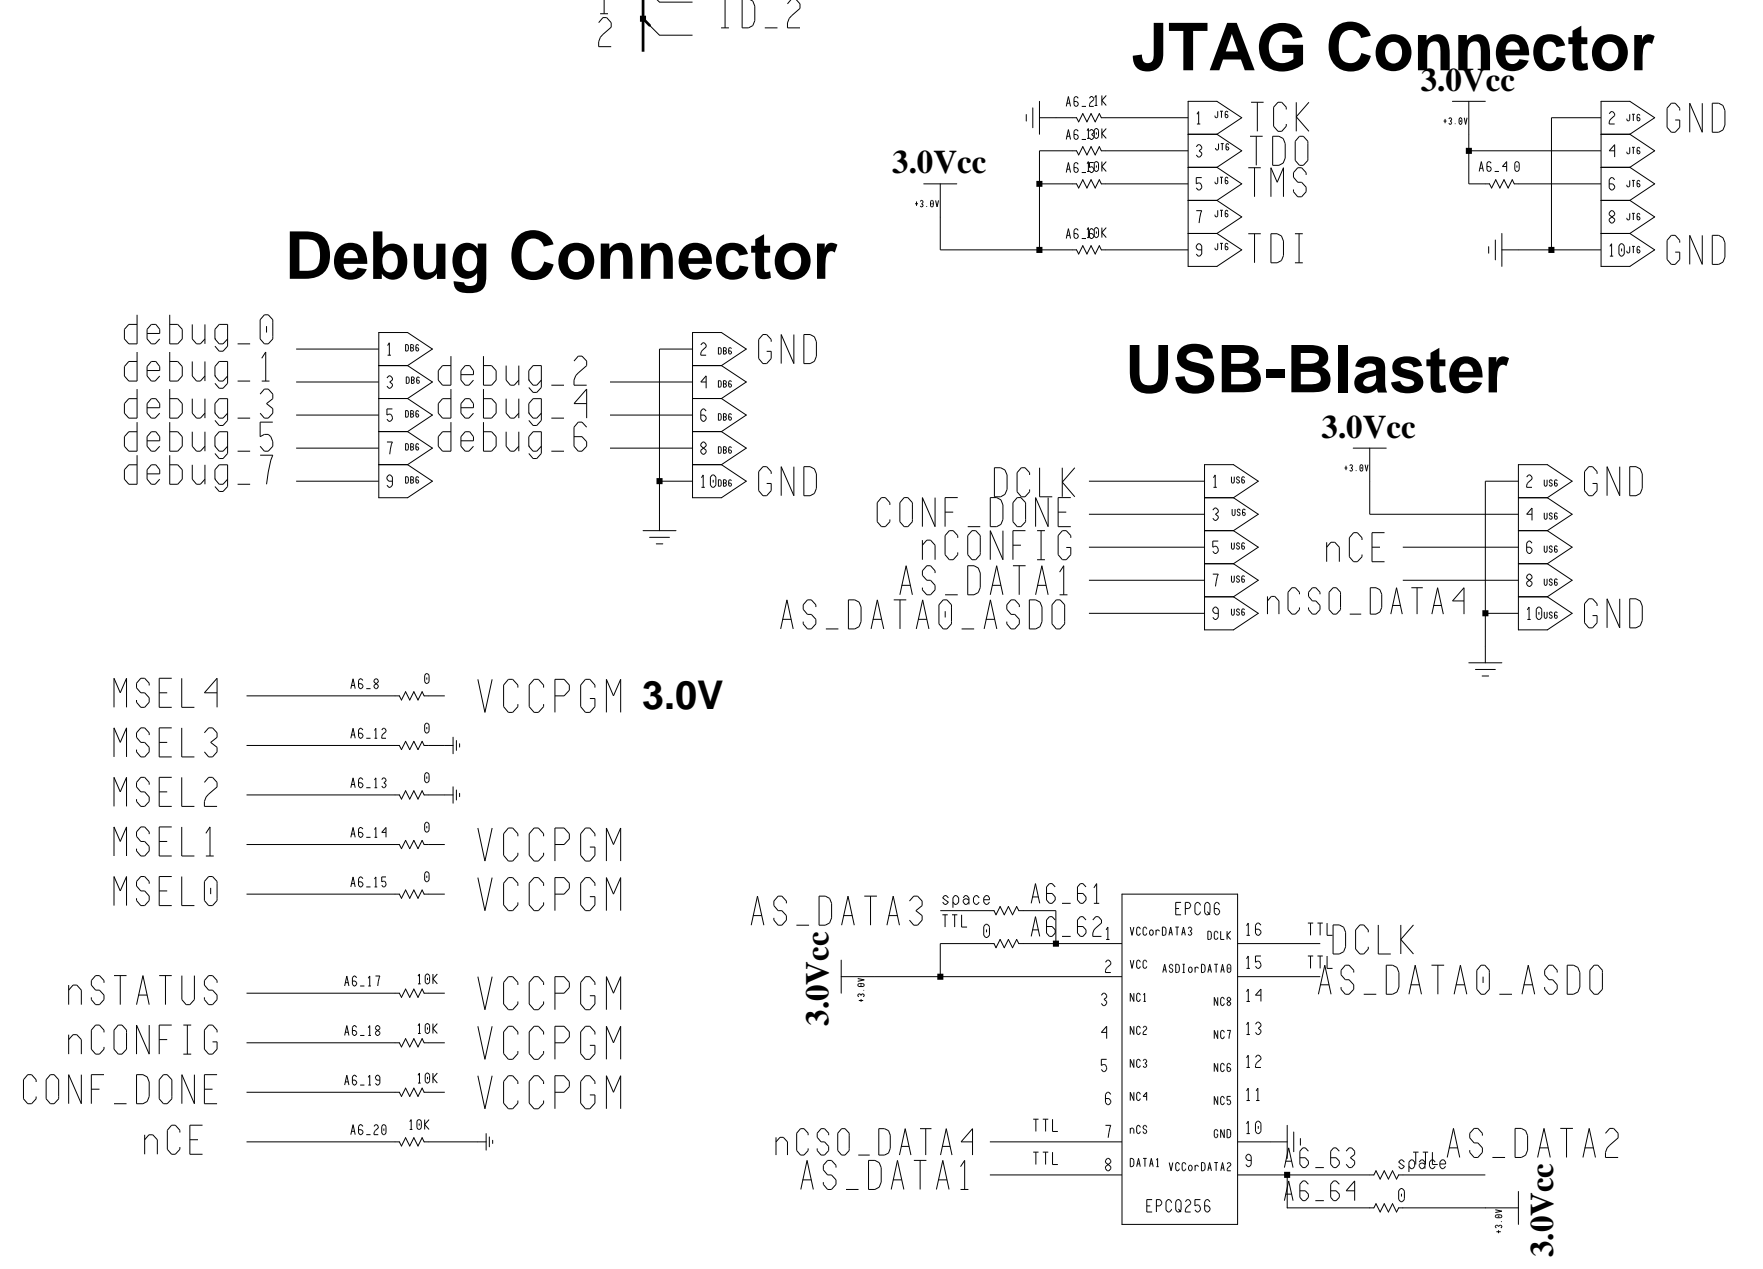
1
2
ID_2

JTAG Connector

3.0Vcc
A6_21K
A6_10K
A6_50K
A6_10K
+3.0V
1 JT6 TCK
3 JT6 TDO
5 JT6 TMS
7 JT6
9 JT6 TDI

3.0Vcc
+3.0V
A6_4 0
2 JT6 GND
4 JT6
6 JT6
8 JT6
10 JT6 GND

Debug Connector

debug_0
debug_1
debug_3
debug_5
debug_7
1 DB6
3 DB6 debug_2
5 DB6 debug_4
7 DB6 debug_6
9 DB6
2 DB6 GND
4 DB6
6 DB6
8 DB6
10 DB6 GND

USB-Blaster

3.0Vcc
+3.0V
DCLK
CONF_DONE
nCONFIG
AS_DATA1
AS_DATA0_ASDO
1 US6
3 US6
5 US6
7 US6
9 US6 nCSO_DATA4
nCE
2 US6 GND
4 US6
6 US6
8 US6
10 US6 GND

MSEL4 A6_8 0 VCCPGM 3.0V
MSEL3 A6_12 0
MSEL2 A6_13 0
MSEL1 A6_14 0 VCCPGM
MSEL0 A6_15 0 VCCPGM

nSTATUS A6_17 10K VCCPGM
nCONFIG A6_18 10K VCCPGM
CONF_DONE A6_19 10K VCCPGM
nCE A6_20 10K

AS_DATA3 space TTL A6_61
0 A6_62
3.0Vcc
+3.0V
EPCQ6
1 VCCorDATA3 DCLK 16 TTL DCLK
2 VCC ASDIorDATA0 15 TTL AS_DATA0_ASDO
3 NC1 NC8 14
4 NC2 NC7 13
5 NC3 NC6 12
6 NC4 NC5 11
nCSO_DATA4 TTL 7 nCS GND 10
AS_DATA1 TTL 8 DATA1 VCCorDATA2 9
EPCQ256
A6_63 space TTL AS_DATA2
A6_64 0
+3.0V
3.0Vcc